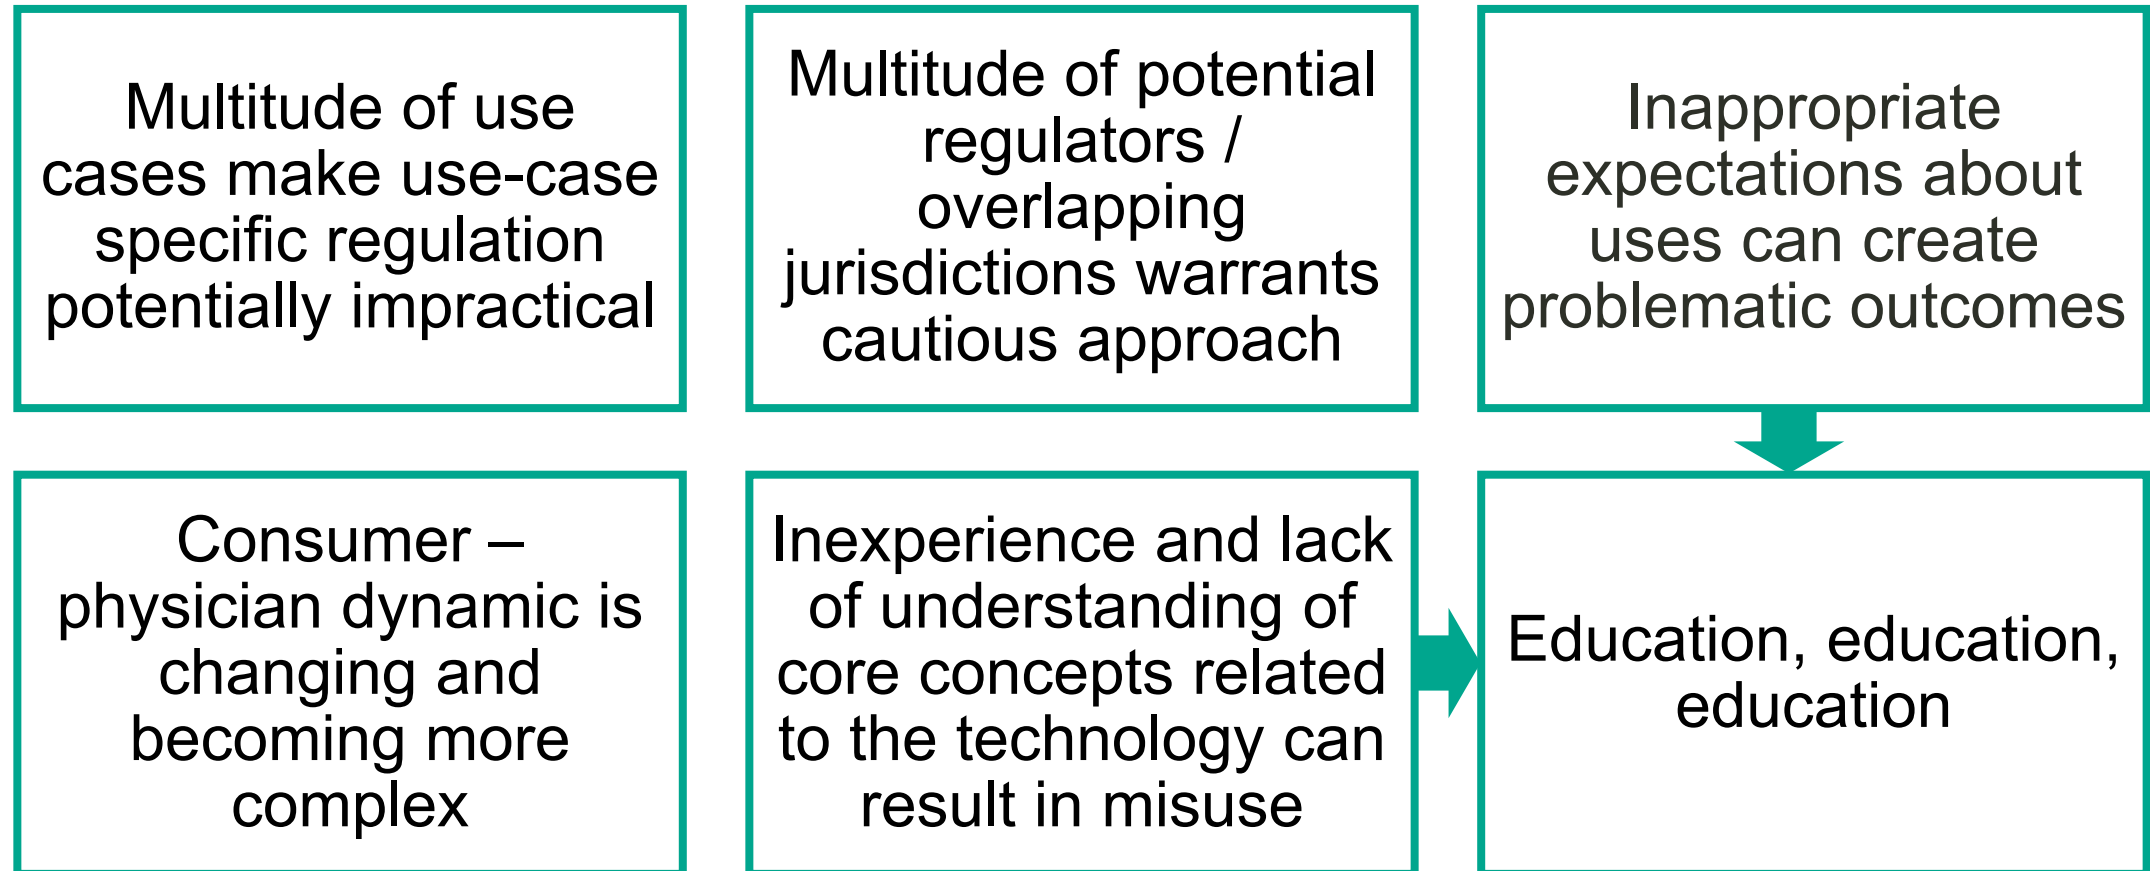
Multitude of use cases make use-case specific regulation potentially impractical

Multitude of potential regulators / overlapping jurisdictions warrants cautious approach

Inappropriate expectations about uses can create problematic outcomes

Consumer – physician dynamic is changing and becoming more complex

Inexperience and lack of understanding of core concepts related to the technology can result in misuse

Education, education, education